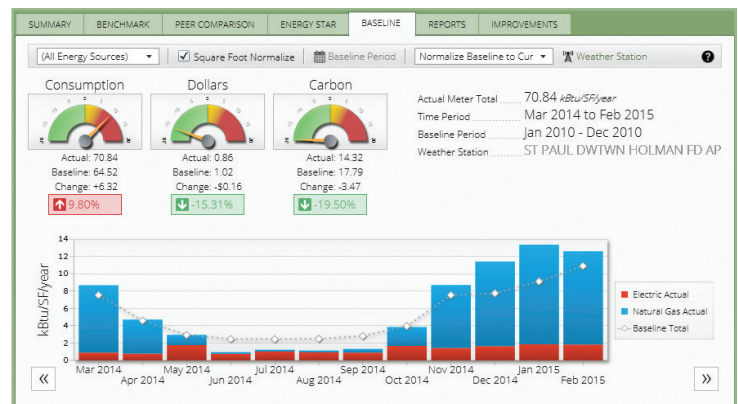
SUMMARY | BENCHMARK | PEER COMPARISON | ENERGY STAR | BASELINE | REPORTS | IMPROVEMENTS

(All Energy Sources) ▾ | ☑ Square Foot Normalize | Baseline Period | Normalize Baseline to Cur ▾ | Weather Station | ?

Consumption
Actual: 70.84
Baseline: 64.52
Change: +6.32
9.80%

Dollars
Actual: 0.86
Baseline: 1.02
Change: -$0.16
-15.31%

Carbon
Actual: 14.32
Baseline: 17.79
Change: -3.47
-19.50%

Actual Meter Total 70.84 kBtu/SF/year
Time Period Mar 2014 to Feb 2015
Baseline Period Jan 2010 - Dec 2010
Weather Station ST PAUL DWTWN HOLMAN FD AP

kBtu/SF/year
14
12
10
8
6
4
2
0

Mar 2014
Apr 2014
May 2014
Jun 2014
Jul 2014
Aug 2014
Sep 2014
Oct 2014
Nov 2014
Dec 2014
Jan 2015
Feb 2015

Electric Actual
Natural Gas Actual
Baseline Total

«
»